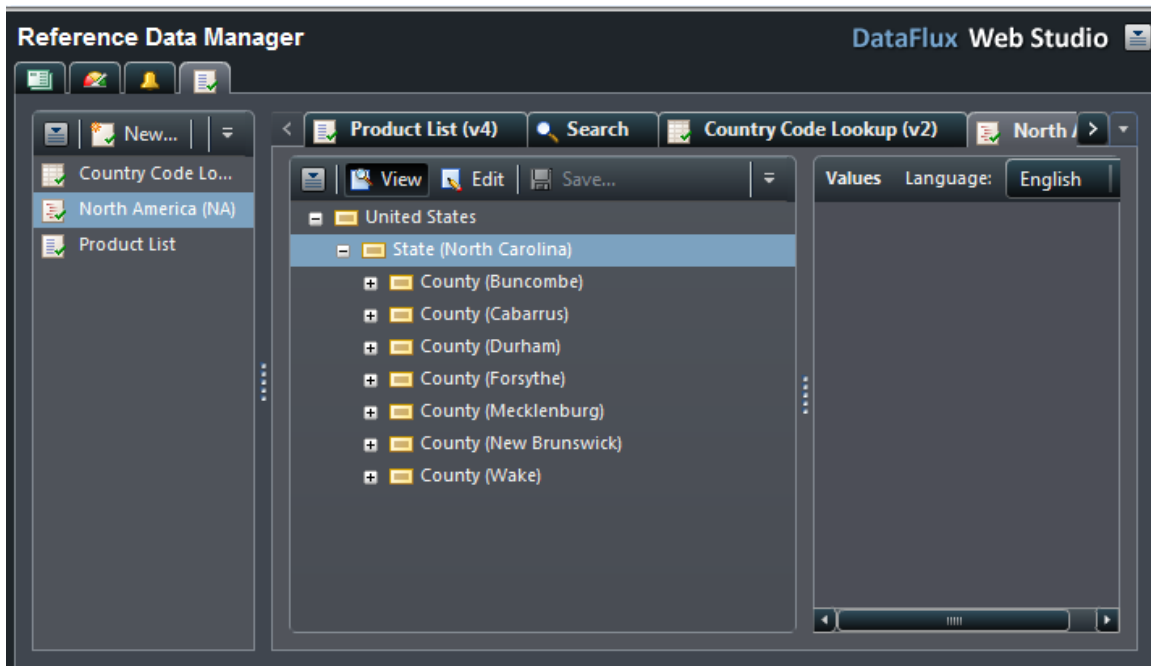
Reference Data Manager

DataFlux Web Studio

New...

Country Code Lo...
North America (NA)
Product List

Product List (v4)
Search
Country Code Lookup (v2)
North A

View
Edit
Save...

United States
State (North Carolina)
County (Buncombe)
County (Cabarrus)
County (Durham)
County (Forsythe)
County (Mecklenburg)
County (New Brunswick)
County (Wake)

Values
Language:
English